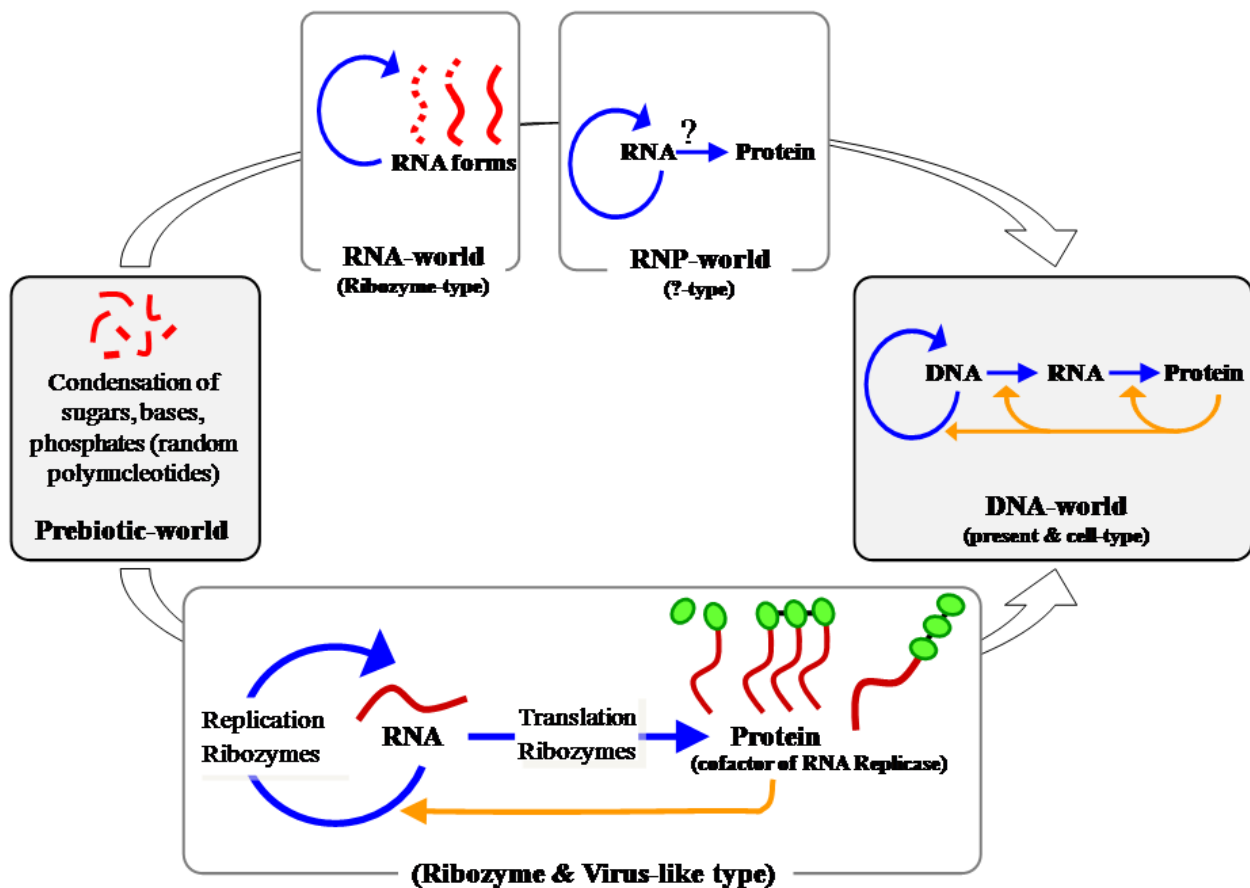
RNA forms

RNA-world
(Ribozyme-type)

?
RNA → Protein

RNP-world
(?-type)

Condensation of sugars, bases, phosphates (random polynucleotides)

Prebiotic-world

DNA → RNA → Protein

DNA-world
(present & cell-type)

Replication Ribozymes

RNA

Translation Ribozymes

Protein
(cofactor of RNA Replicase)

(Ribozyme & Virus-like type)